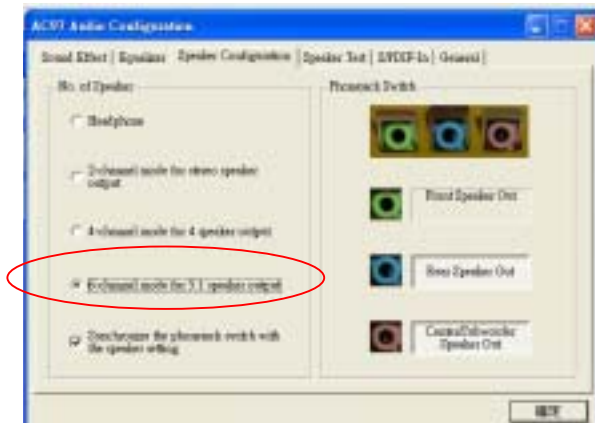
AC97 Audio Configuration

Sound Effect | Equalizer | Speaker Configuration | Speaker Test | S/PDIF-In | General |

No. of Speakers

Headphone

2-channel mode for stereo speaker output

4-channel mode for 4 speaker output

6-channel mode for 5.1 speaker output

Synchronize the phonejack switch with the speakers setting

Phonejack Switch

Front Speaker Out

Rear Speaker Out

Center/Subwoofer Speaker Out

確定